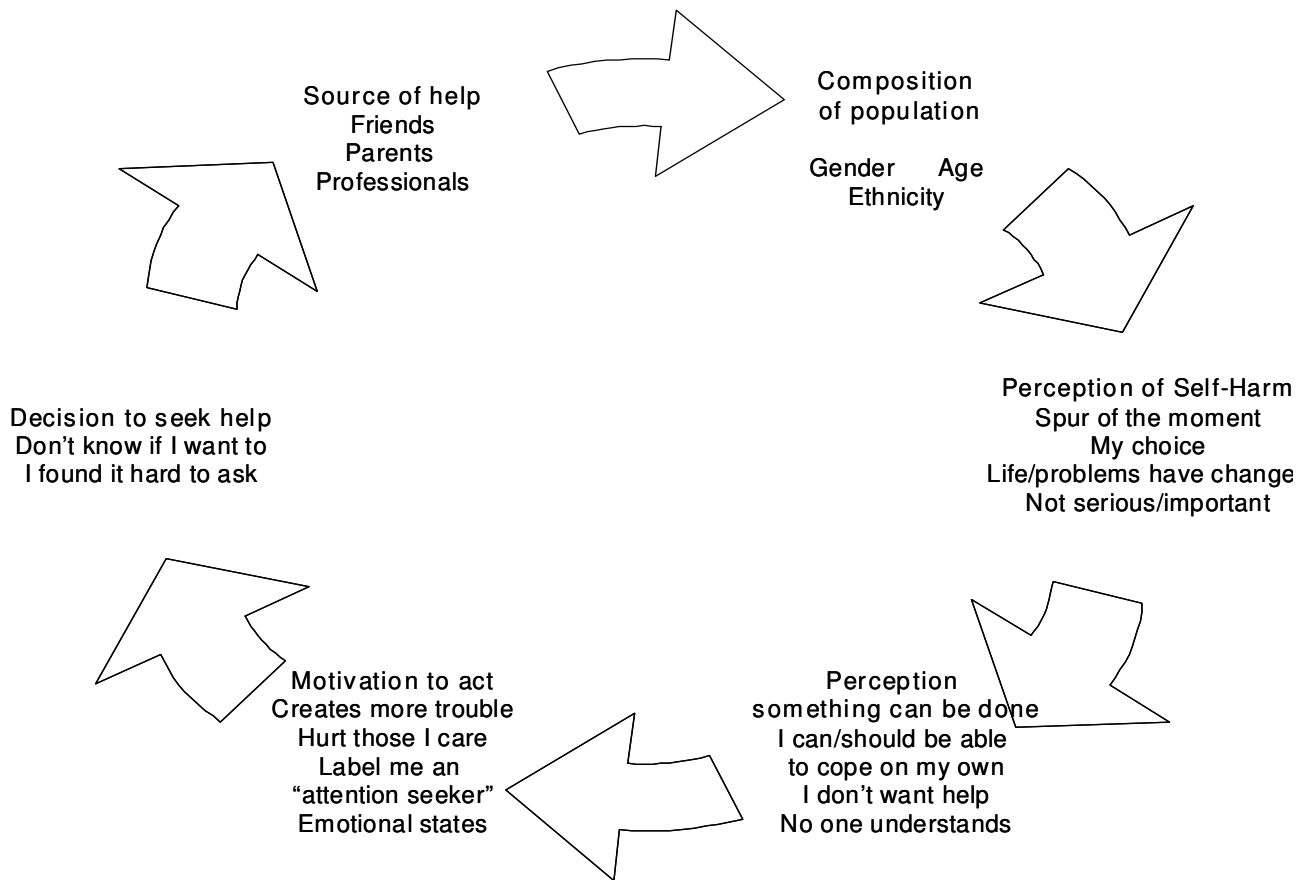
Source of help
Friends
Parents
Professionals

Composition
of population

Gender Age
Ethnicity

Perception of Self-Harm
Spur of the moment
My choice
Life/problems have change
Not serious/important

Perception
something can be done
I can/should be able
to cope on my own
I don't want help
No one understands

Motivation to act
Creates more trouble
Hurt those I care
Label me an
"attention seeker"
Emotional states

Decision to seek help
Don't know if I want to
I found it hard to ask